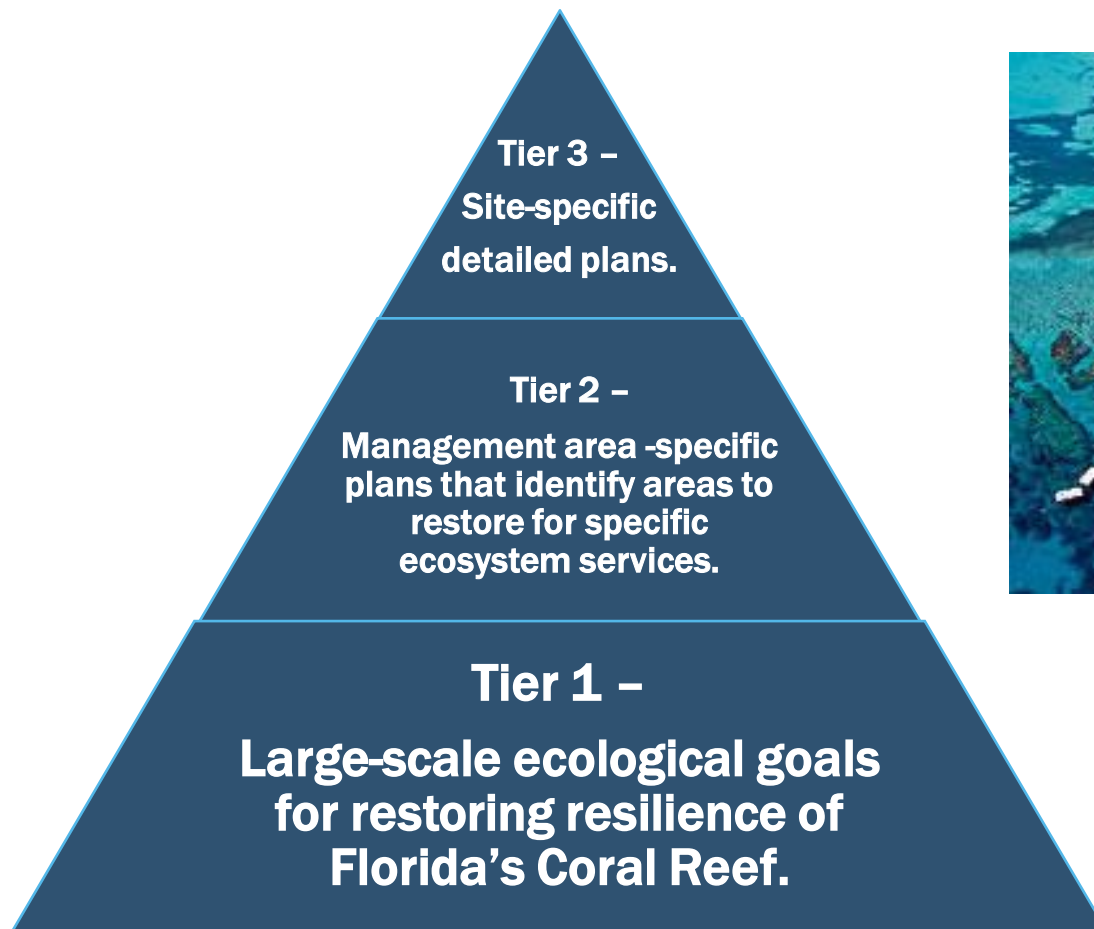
Tier 3 –
Site-specific detailed plans.

Tier 2 –
Management area -specific plans that identify areas to restore for specific ecosystem services.

Tier 1 –
Large-scale ecological goals for restoring resilience of Florida’s Coral Reef.